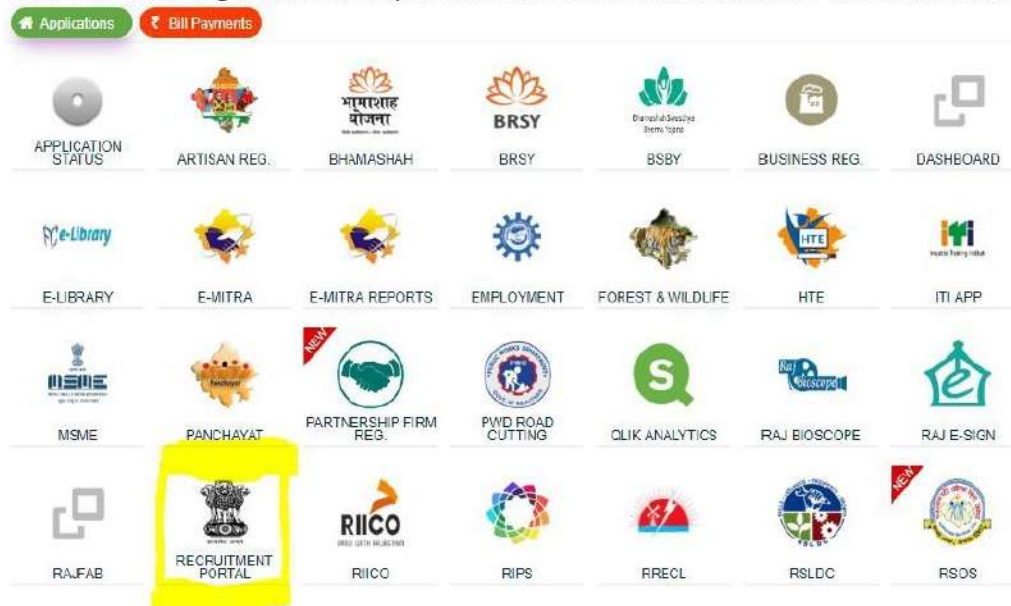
Applications ₹ Bill Payments

APPLICATION STATUS

ARTISAN REG.

भामाशाह योजना
BHAMASHAH

BRSY
BRSY

Bhamashah Swasthya Bima Yojana
BSBY

BUSINESS REG.

DASHBOARD

e-Library
E-LIBRARY

E-MITRA

E-MITRA REPORTS

EMPLOYMENT

FOREST & WILDLIFE

HTE
HTE

ITI
ITI APP

MSME
MSME

PANCHAYAT

NEW
PARTNERSHIP FIRM REG.

PWD ROAD CUTTING

QLIK ANALYTICS

Raj Bioscope
RAJ BIOSCOPE

RAJ E-SIGN

RAJFAB

RECRUITMENT PORTAL

RIICO
RIICO

RIPS

RRECL

RSLDC
RSLDC

NEW
RSOS